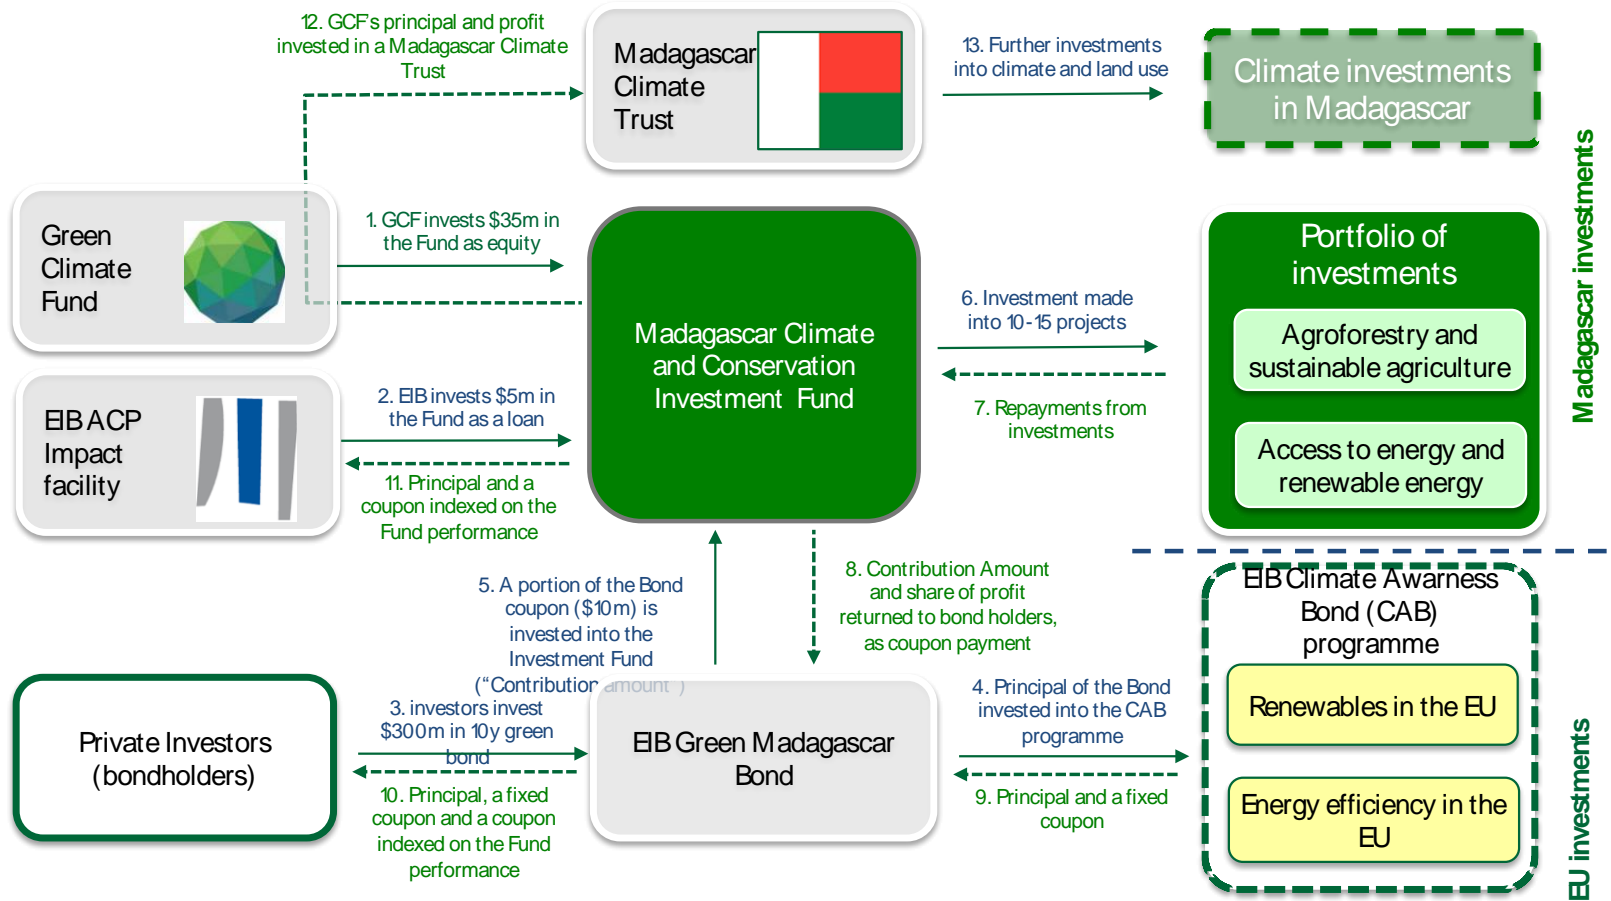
12. GCF's principal and profit invested in a Madagascar Climate Trust

Madagascar Climate Trust

13. Further investments into climate and land use

Climate investments in Madagascar

Green Climate Fund

1. GCF invests $35m in the Fund as equity

Madagascar Climate and Conservation Investment Fund

6. Investment made into 10-15 projects

7. Repayments from investments

Portfolio of investments

Agroforestry and sustainable agriculture

Access to energy and renewable energy

Madagascar investments

EIB ACP Impact facility

2. EIB invests $5m in the Fund as a loan

11. Principal and a coupon indexed on the Fund performance

5. A portion of the Bond coupon ($10m) is invested into the Investment Fund ("Contribution amount")

8. Contribution Amount and share of profit returned to bond holders, as coupon payment

EIB Climate Awarness Bond (CAB) programme

Renewables in the EU

Energy efficiency in the EU

EU investments

Private Investors (bondholders)

3. investors invest $300m in 10y green bond

10. Principal, a fixed coupon and a coupon indexed on the Fund performance

EIB Green Madagascar Bond

4. Principal of the Bond invested into the CAB programme

9. Principal and a fixed coupon